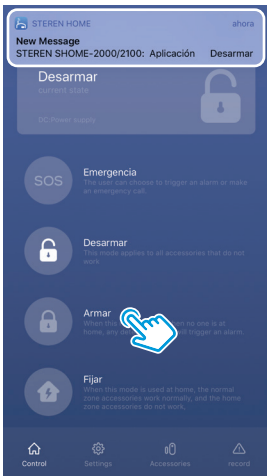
STEREN HOME ahora
New Message
STEREN SHOME-2000/2100: Aplicación Desarmar

Desarmar
current state
DC Power supply

SOS
Emergencia
The user can choose to trigger an alarm or make an emergency call.

Desarmar
This mode applies to all accessories that do not work.

Armar
When this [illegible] no one is at home, any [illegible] will trigger an alarm.

Fijar
When this mode is used at home, the normal zone accessories work normally, and the home zone accessories do not work.

Control Settings Accessories record